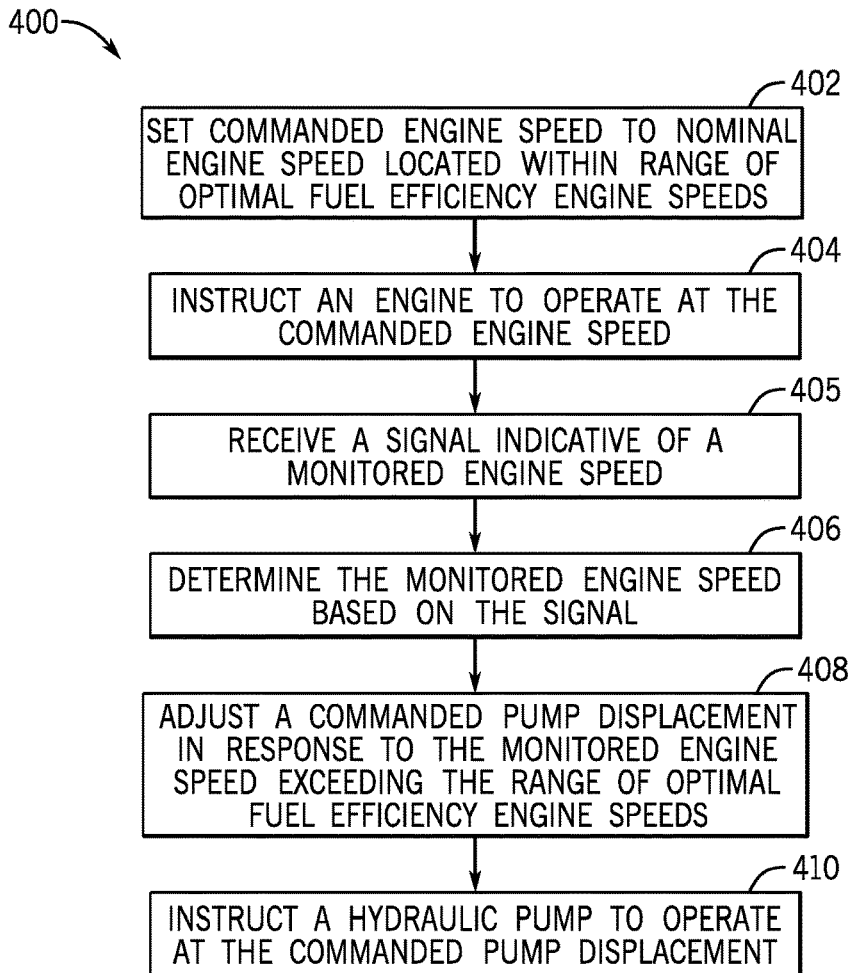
400

402
SET COMMANDED ENGINE SPEED TO NOMINAL ENGINE SPEED LOCATED WITHIN RANGE OF OPTIMAL FUEL EFFICIENCY ENGINE SPEEDS

404
INSTRUCT AN ENGINE TO OPERATE AT THE COMMANDED ENGINE SPEED

405
RECEIVE A SIGNAL INDICATIVE OF A MONITORED ENGINE SPEED

406
DETERMINE THE MONITORED ENGINE SPEED BASED ON THE SIGNAL

408
ADJUST A COMMANDED PUMP DISPLACEMENT IN RESPONSE TO THE MONITORED ENGINE SPEED EXCEEDING THE RANGE OF OPTIMAL FUEL EFFICIENCY ENGINE SPEEDS

410
INSTRUCT A HYDRAULIC PUMP TO OPERATE AT THE COMMANDED PUMP DISPLACEMENT